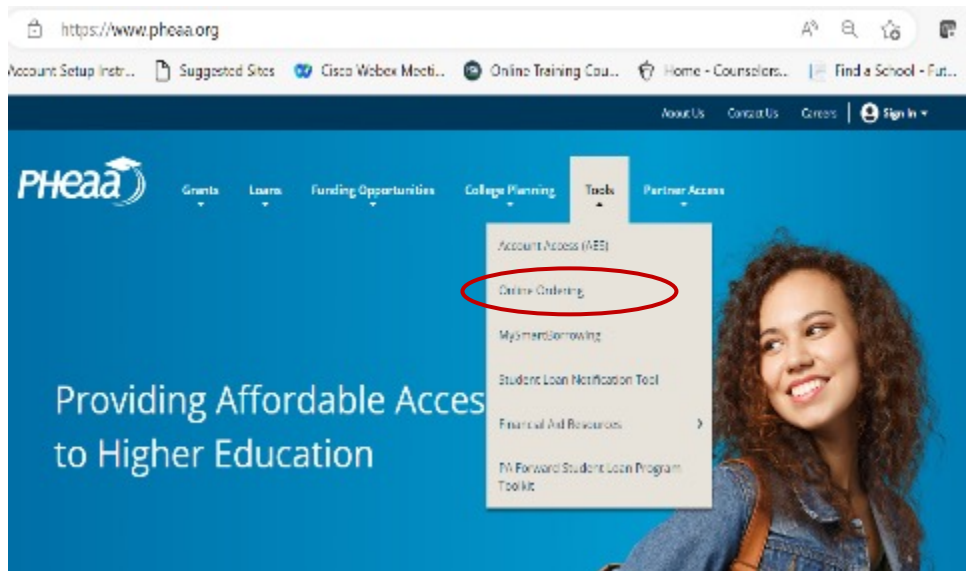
https://www.pheaa.org

Account Setup Instr... Suggested Sites Cisco Webex Meeti... Online Training Cou... Home - Counselors... Find a School - Fut...

About Us Contact Us Careers Sign In

PHEAA

Grants Loans Funding Opportunities College Planning Tools Partner Access

Account Access (AES)
Online Ordering
MySmartBorrowing
Student Loan Notification Tool
Financial Aid Resources
PA Forward Student Loan Program Toolkit

Providing Affordable Acces
to Higher Education